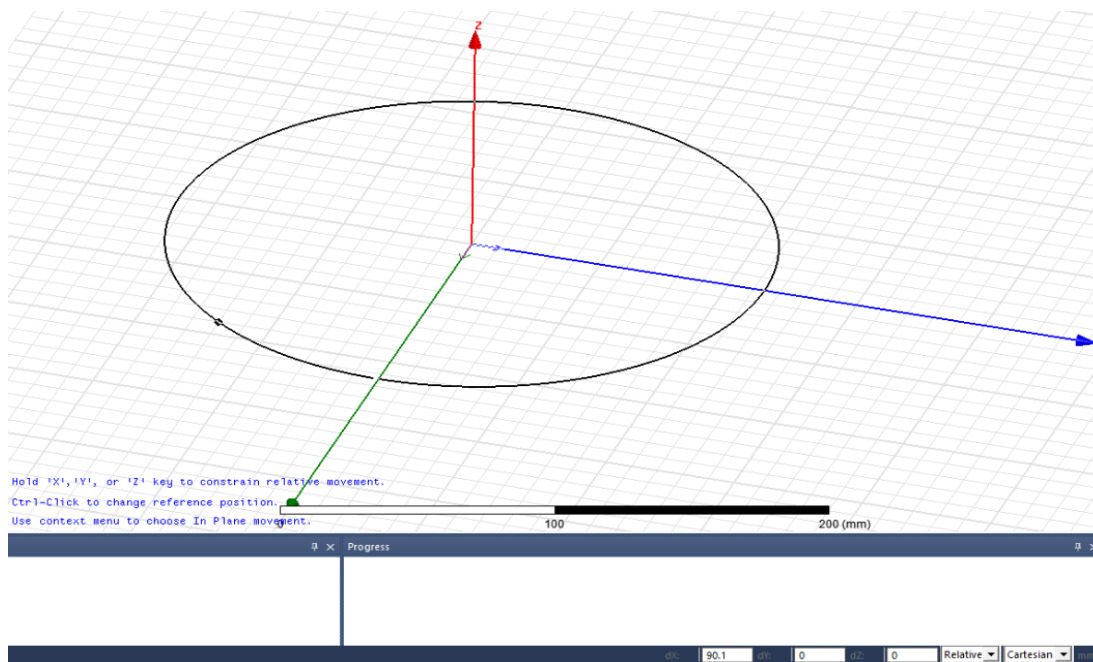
Z

Y

Hold 'X','Y', or 'Z' key to constrain relative movement.
Ctrl-Click to change reference position.
Use context menu to choose In Plane movement.

0
100
200 (mm)

Progress

dX: 90.1 dY: 0 dZ: 0 Relative Cartesian mm